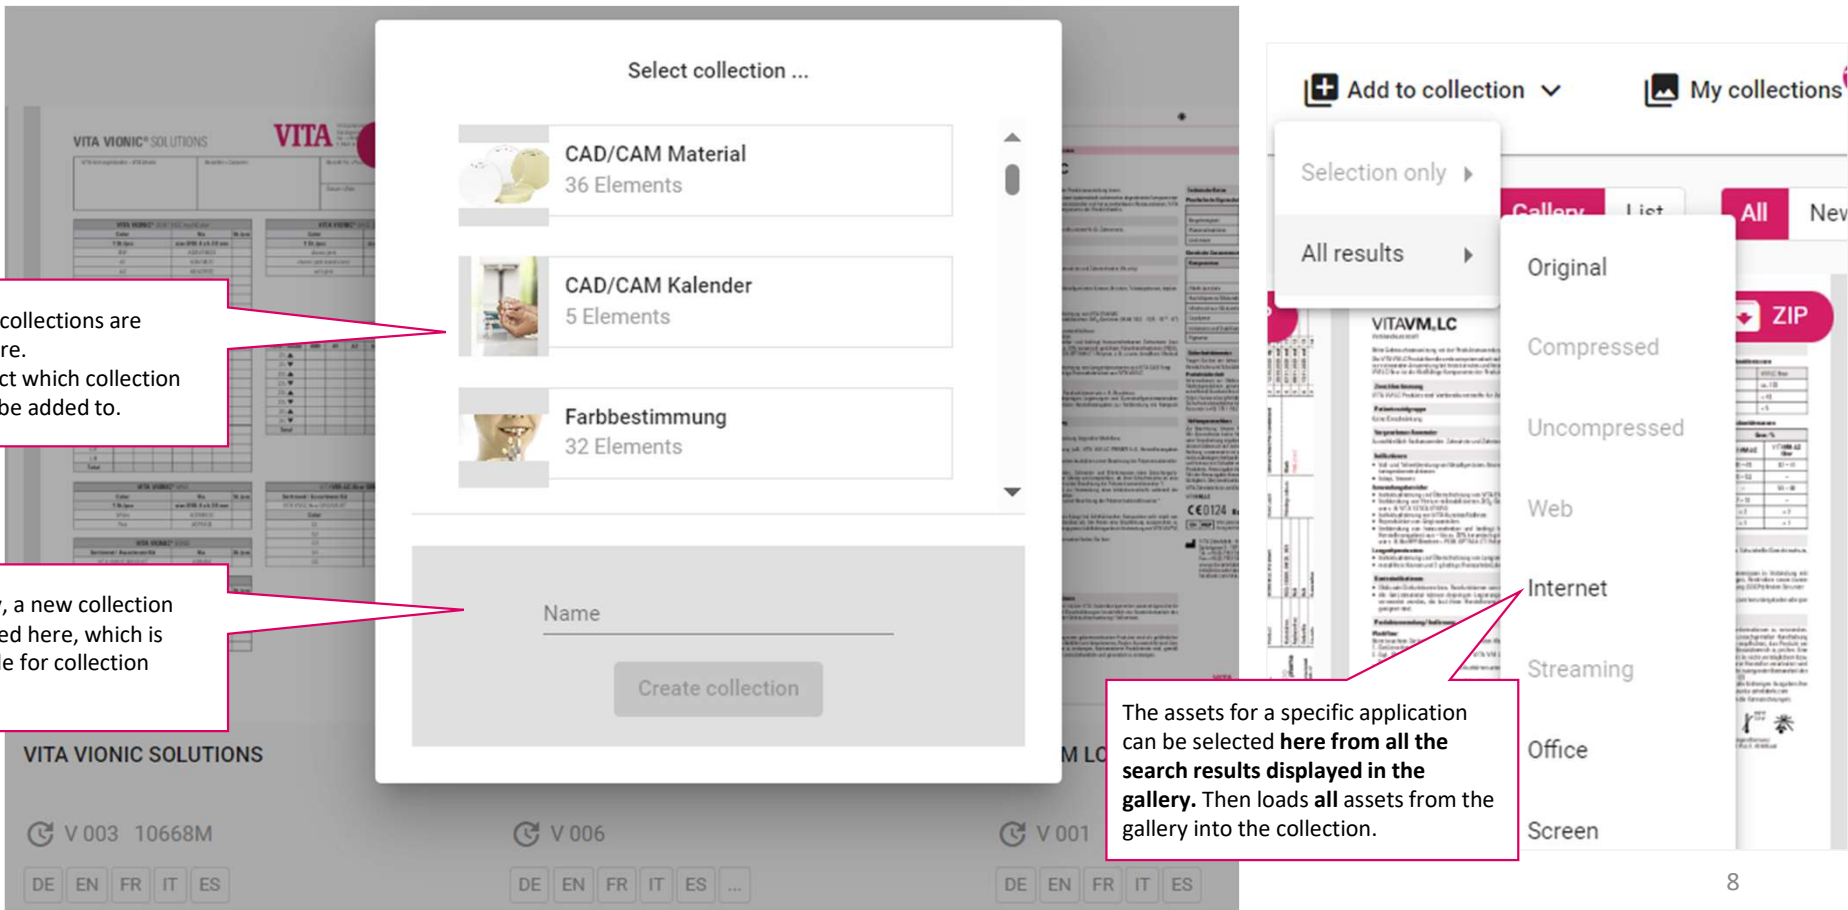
VITA VIONIC® SOLUTIONS

VITA

collections are
re.
ct which collection
be added to.

, a new collection
ed here, which is
le for collection

Select collection ...

CAD/CAM Material
36 Elements

CAD/CAM Kalender
5 Elements

Farbbestimmung
32 Elements

Name

Create collection

VITA VIONIC SOLUTIONS

V 003 10668M

DE EN FR IT ES

V 006

DE EN FR IT ES ...

M LO

V 001

DE EN FR IT ES

Add to collection

My collections

Selection only

All results

Gallery List

All New

Original

Compressed

Uncompressed

Web

Internet

Streaming

Office

Screen

ZIP

VITAVM LC

The assets for a specific application can be selected **here from all the search results displayed in the gallery.** Then loads **all** assets from the gallery into the collection.

8